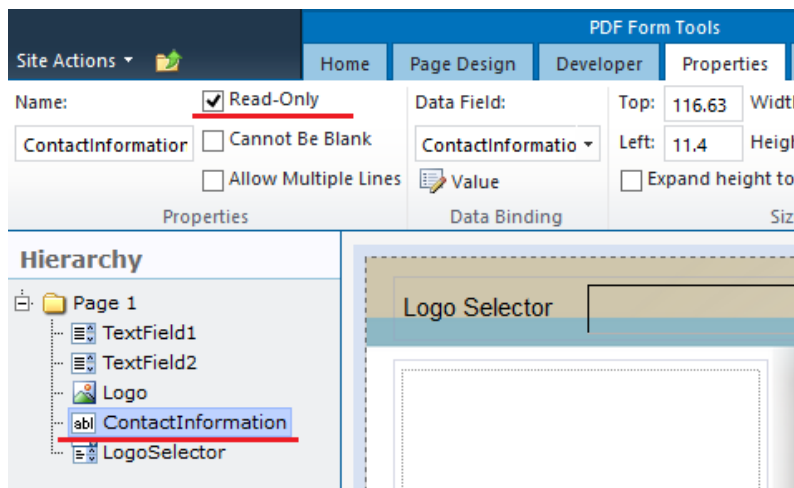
Site Actions ▾

PDF Form Tools

Home | Page Design | Developer | Properties

Name:

ContactInformatior

Read-Only

Cannot Be Blank

Allow Multiple Lines

Properties

Data Field:

ContactInformatio ▾

Value

Data Binding

Top: 116.63

Left: 11.4

Widtl

Heigl

Expand height to

Siz

Hierarchy

Page 1

TextField1

TextField2

Logo

abl ContactInformation

LogoSelector

Logo Selector